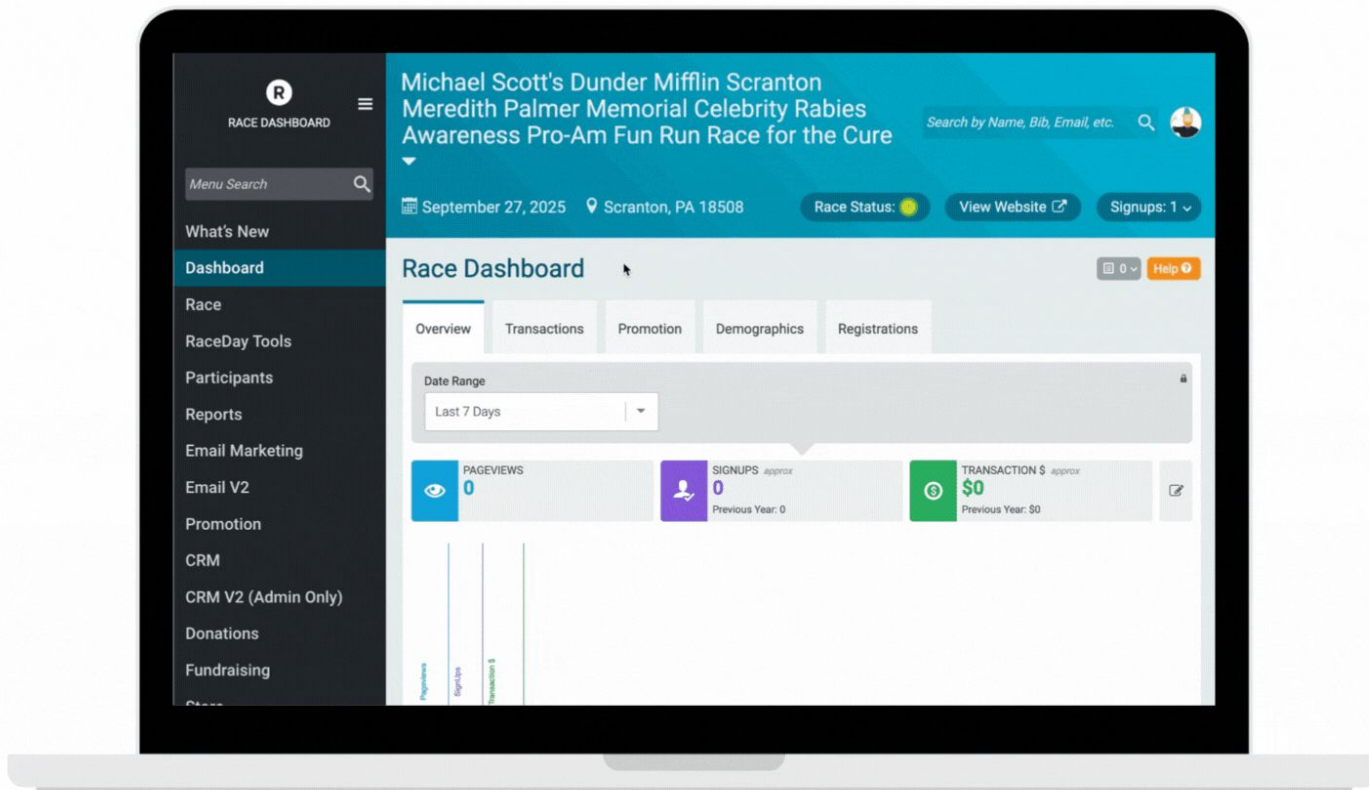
R
RACE DASHBOARD

Menu Search

What's New
Dashboard
Race
RaceDay Tools
Participants
Reports
Email Marketing
Email V2
Promotion
CRM
CRM V2 (Admin Only)
Donations
Fundraising
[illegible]

Michael Scott's Dunder Mifflin Scranton Meredith Palmer Memorial Celebrity Rabies Awareness Pro-Am Fun Run Race for the Cure

Search by Name, Bib, Email, etc.

September 27, 2025 Scranton, PA 18508

Race Status:
View Website
Signups: 1

Race Dashboard

0
Help

Overview
Transactions
Promotion
Demographics
Registrations

Date Range
Last 7 Days

PAGEVIEWS
0

SIGNUPS approx
0
Previous Year: 0

TRANSACTION $ approx
$0
Previous Year: $0

Pageviews
SignUps
Transaction $